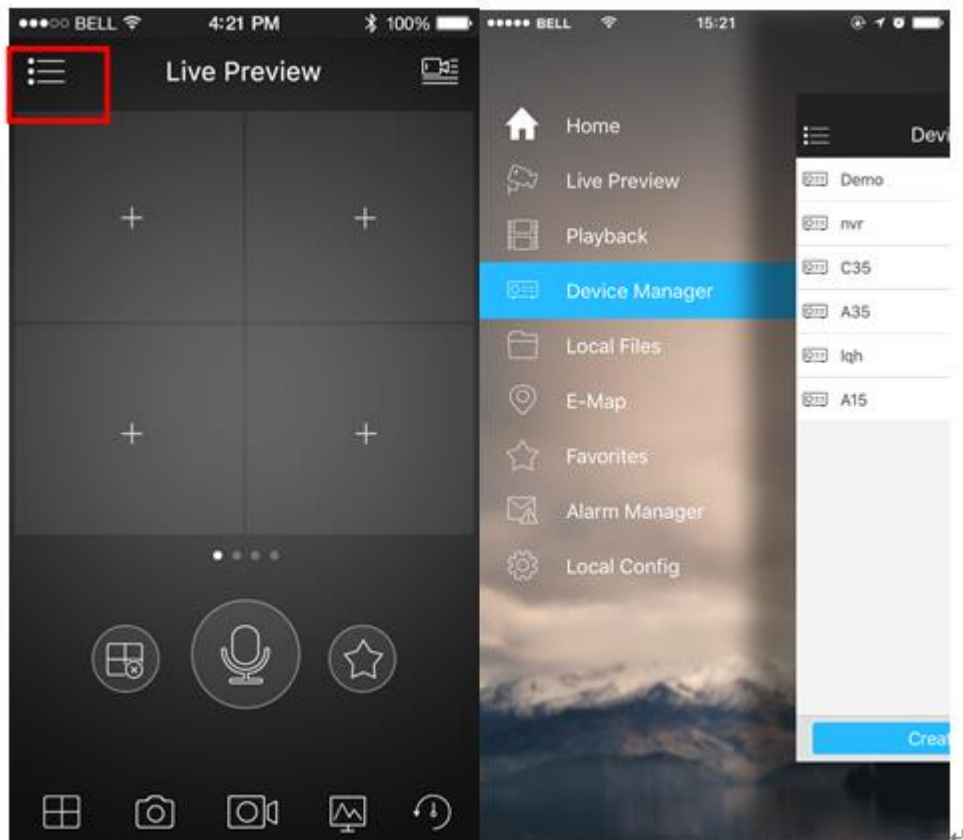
●●●○○ BELL 4:21 PM 100%

Live Preview

+ +
+ +

●●●●● BELL 15:21

Home
Live Preview
Playback
Device Manager
Local Files
E-Map
Favorites
Alarm Manager
Local Config

Devi

Demo
nvr
C35
A35
lqh
A15

Creat